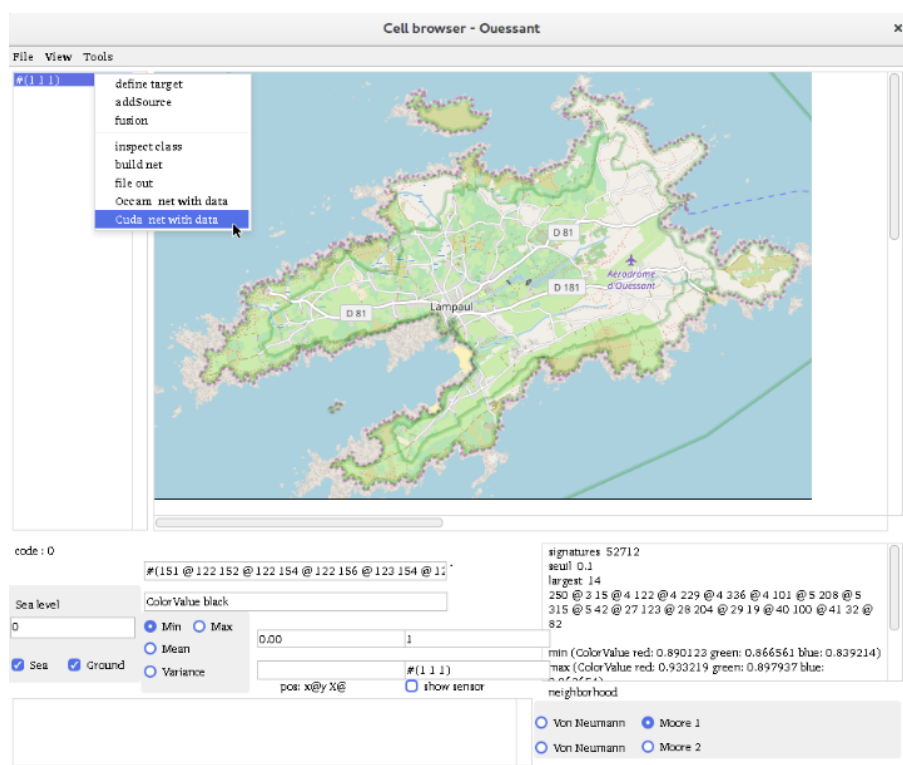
Cell browser - Ouessant

File View Tools

#(1 1 1)

define target
addSource
fusion
inspect class
build net
file out
Occam net with data
Cuda net with data

D 81
D 181
D 81
Lampaul
Aérodrome d'Ouessant

code : 0

#(151 @ 122 152 @ 122 154 @ 122 156 @ 123 154 @ 12

Sea level
0

ColorValue black

Min Max
Mean
Variance

0.00
1

Sea Ground

#(1 1 1)
pos: x@y X@
show sensor

signatures 52712
seuil 0.1
largest 14
250 @ 3 15 @ 4 122 @ 4 229 @4 336 @4 101 @ 5 208 @ 5 315 @ 5 42 @ 27 123 @ 28 204 @ 29 19 @ 40 100 @ 41 32 @ 82

min (ColorValue red: 0.890123 green: 0.866561 blue: 0.839214)
max (ColorValue red: 0.933219 green: 0.897937 blue:
neighborhood

Von Neumann Moore 1
Von Neumann Moore 2